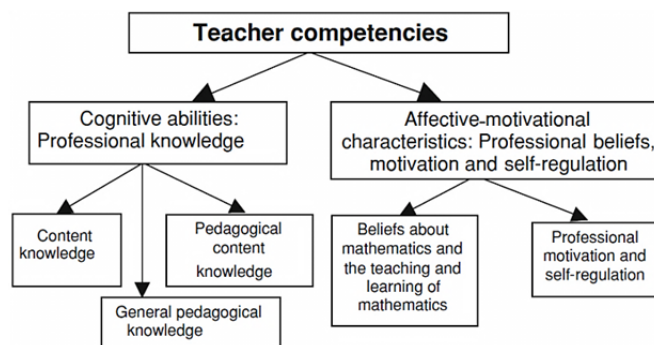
Teacher competencies

Cognitive abilities: Professional knowledge

Affective-motivational characteristics: Professional beliefs, motivation and self-regulation

Content knowledge

Pedagogical content knowledge

General pedagogical knowledge

Beliefs about mathematics and the teaching and learning of mathematics

Professional motivation and self-regulation